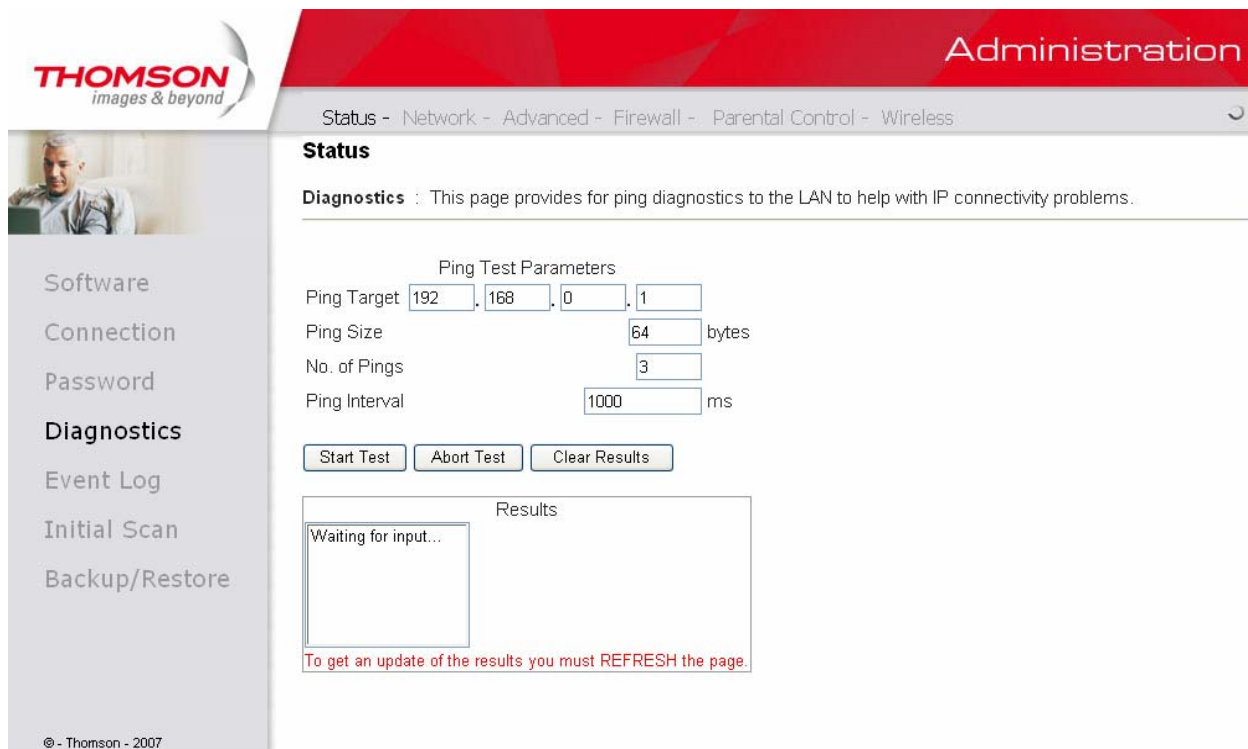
THOMSON
images & beyond

Administration

Status - Network - Advanced - Firewall - Parental Control - Wireless

Software
Connection
Password
Diagnostics
Event Log
Initial Scan
Backup/Restore

© - Thomson - 2007

Status

Diagnostics : This page provides for ping diagnostics to the LAN to help with IP connectivity problems.

Ping Test Parameters

| | | |
|---|---|---|
| Ping Target | 192 . 168 . 0 . 1 | |
| Ping Size | 64 | bytes |
| No. of Pings | 3 | |
| Ping Interval | 1000 | ms |

Start Test | Abort Test | Clear Results

Results

Waiting for input...

To get an update of the results you must REFRESH the page.